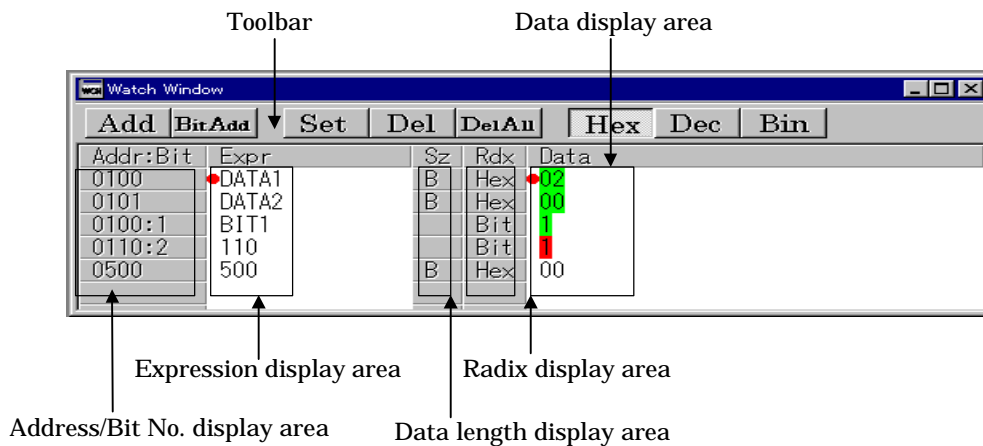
Toolbar

Data display area

Watch Window

Add BitAdd Set Del DelAll Hex Dec Bin

| Addr:Bit | Expr | Sz | Rdx | Data |
|---|---|---|---|---|
| 0100 | DATA1 | B | Hex | 02 |
| 0101 | DATA2 | B | Hex | 00 |
| 0100:1 | BIT1 | | Bit | 1 |
| 0110:2 | 110 | | Bit | 1 |
| 0500 | 500 | B | Hex | 00 |

Expression display area

Radix display area

Address/Bit No. display area

Data length display area